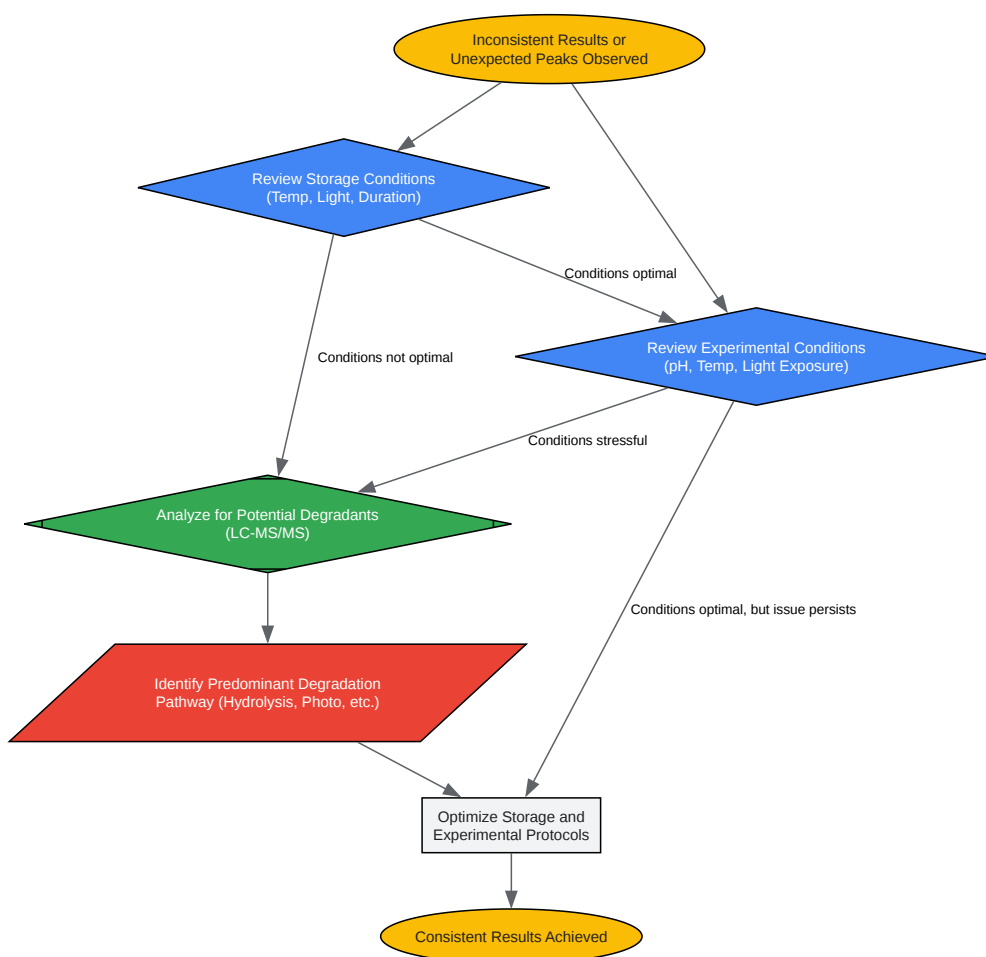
Inconsistent Results or Unexpected Peaks Observed

Review Storage Conditions (Temp, Light, Duration)

Conditions optimal

Review Experimental Conditions (pH, Temp, Light Exposure)

Conditions not optimal

Conditions stressful

Analyze for Potential Degradants (LC-MS/MS)

Conditions optimal, but issue persists

Identify Predominant Degradation Pathway (Hydrolysis, Photo, etc.)

Optimize Storage and Experimental Protocols

Consistent Results Achieved